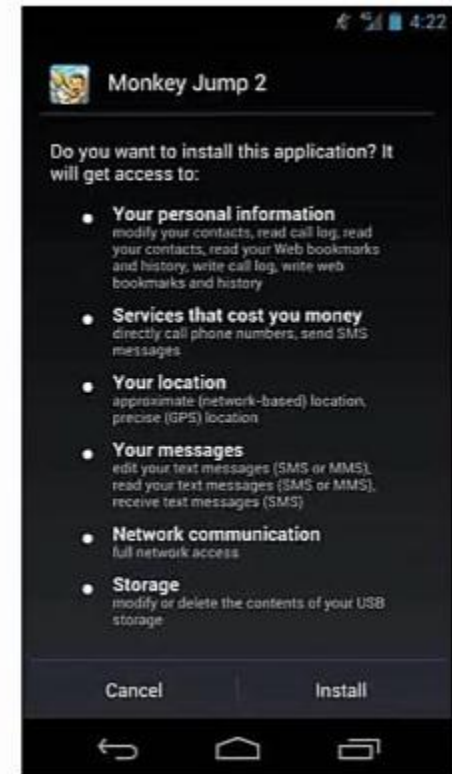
4:22

Monkey Jump 2

Do you want to install this application? It will get access to:

- **Your personal information**
modify your contacts, read call log, read your contacts, read your Web bookmarks and history, write call log, write web bookmarks and history

- **Services that cost you money**
directly call phone numbers, send SMS messages

- **Your location**
approximate (network-based) location, precise (GPS) location

- **Your messages**
edit your text messages (SMS or MMS), read your text messages (SMS or MMS), receive text messages (SMS)

- **Network communication**
full network access

- **Storage**
modify or delete the contents of your USB storage

Cancel | Install